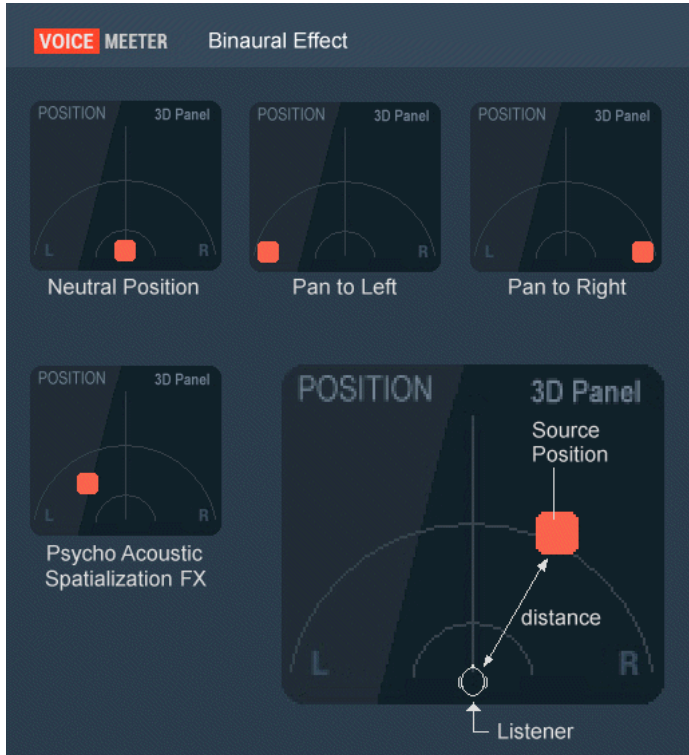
VOICE MEETER Binaural Effect

POSITION 3D Panel
L R
Neutral Position

POSITION 3D Panel
L R
Pan to Left

POSITION 3D Panel
L R
Pan to Right

POSITION 3D Panel
L R
Psycho Acoustic Spatialization FX

POSITION 3D Panel
Source Position
distance
L R
Listener